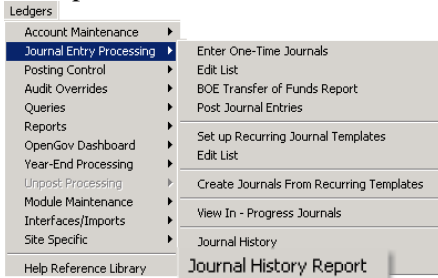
Ledgers

Account Maintenance
Journal Entry Processing
Posting Control
Audit Overrides
Queries
Reports
OpenGov Dashboard
Year-End Processing
Unpost Processing
Module Maintenance
Interfaces/Imports
Site Specific
Help Reference Library

Enter One-Time Journals
Edit List
BOE Transfer of Funds Report
Post Journal Entries
Set up Recurring Journal Templates
Edit List
Create Journals From Recurring Templates
View In - Progress Journals
Journal History
Journal History Report